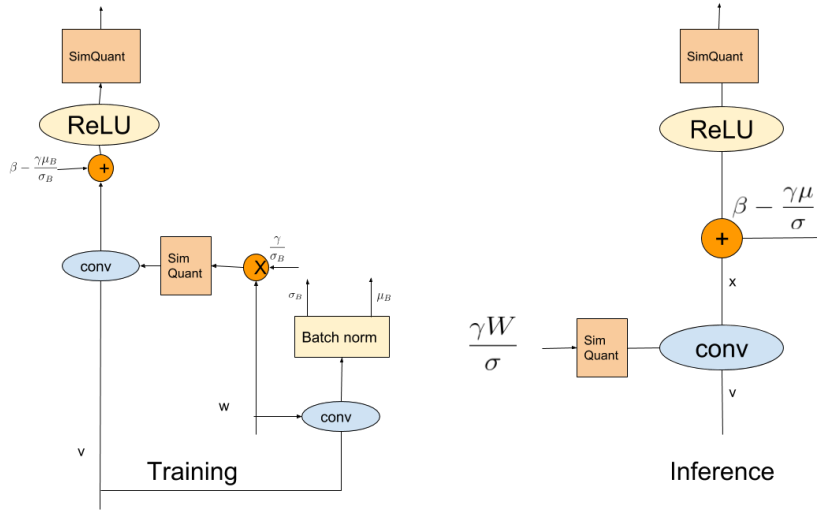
SimQuant

ReLU

$\beta - \frac{\gamma\mu_B}{\sigma_B}$

+

conv

Sim Quant

X

$\frac{\gamma}{\sigma_B}$

$\sigma_B$

$\mu_B$

Batch norm

w

conv

v

Training

SimQuant

ReLU

$\beta - \frac{\gamma\mu}{\sigma}$

+

x

$\frac{\gamma W}{\sigma}$

Sim Quant

conv

v

Inference